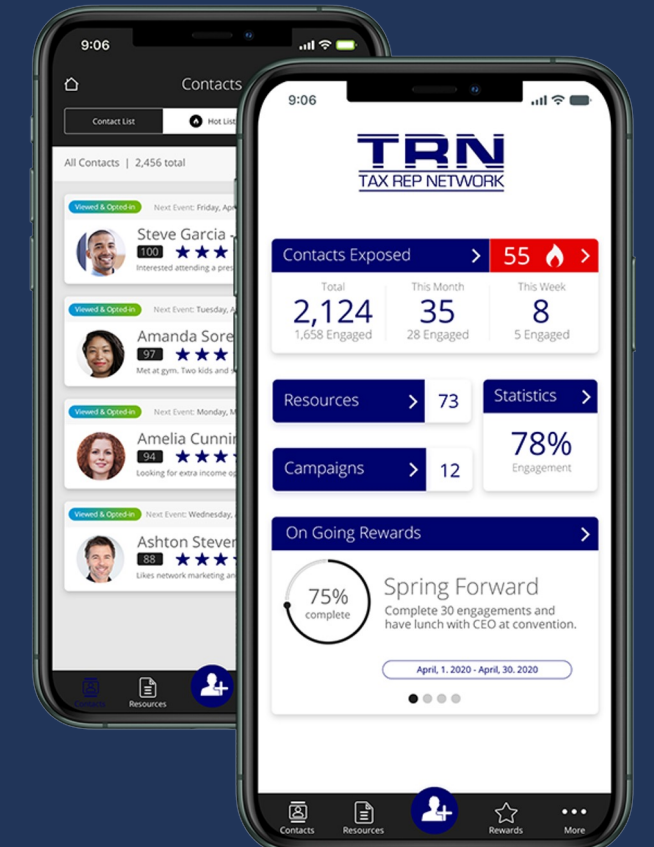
9:06

Contacts

Contact List | Hot List

All Contacts | 2,456 total

Viewed & Opted-in Next Event: Friday, Ap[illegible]

Steve Garcia

100

Interested attending a pres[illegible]

Viewed & Opted-in Next Event: Tuesday, A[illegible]

Amanda Sore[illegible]

97

Met at gym. Two kids and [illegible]

Viewed & Opted-in Next Event: Monday, M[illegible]

Amelia Cunni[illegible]

94

Looking for extra income op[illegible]

Viewed & Opted-in Next Event: Wednesday, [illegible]

Ashton Steve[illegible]

88

Likes network marketing an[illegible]

Contacts Resources

9:06

TRN
TAX REP NETWORK

Contacts Exposed 55

Total
2,124
1,658 Engaged

This Month
35
28 Engaged

This Week
8
5 Engaged

Resources 73

Campaigns 12

Statistics
78%
Engagement

On Going Rewards

75%
complete

Spring Forward
Complete 30 engagements and have lunch with CEO at convention.

April, 1. 2020 - April, 30. 2020

Contacts Resources Rewards More